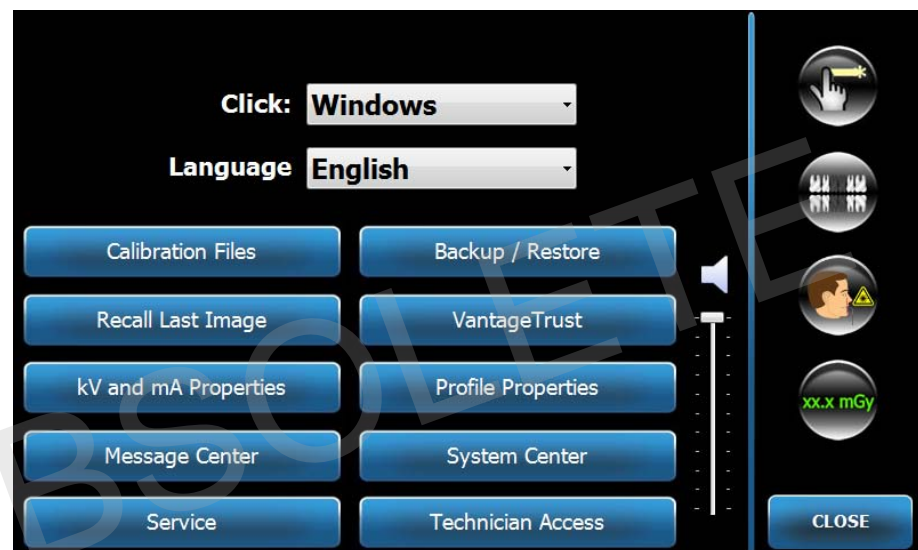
Click: Windows

Language English

Calibration Files

Backup / Restore

Recall Last Image

VantageTrust

kV and mA Properties

Profile Properties

Message Center

System Center

Service

Technician Access

xx.x mGy

CLOSE

BSOLETE